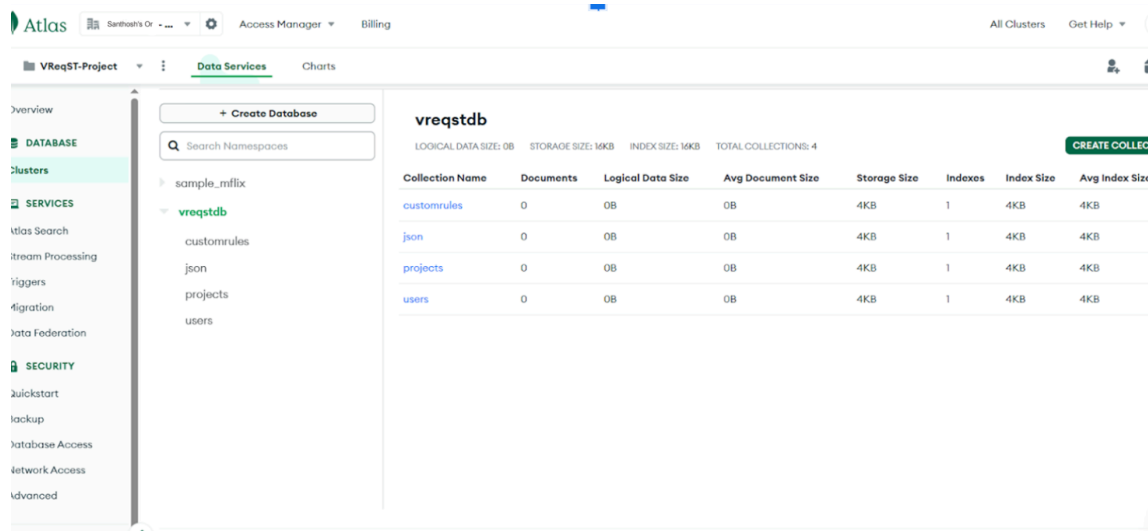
Atlas Santhosh's Or - ... Access Manager Billing All Clusters Get Help

VReqST-Project Data Services Charts

Overview
DATABASE
Clusters
SERVICES
Atlas Search
Stream Processing
Triggers
Migration
Data Federation
SECURITY
Quickstart
Backup
Database Access
Network Access
Advanced

+ Create Database
Search Namespaces
sample_mflix
vreqstdb
customrules
json
projects
users

vreqstdb
LOGICAL DATA SIZE: 0B STORAGE SIZE: 16KB INDEX SIZE: 16KB TOTAL COLLECTIONS: 4
CREATE COLLEC

| Collection Name | Documents | Logical Data Size | Avg Document Size | Storage Size | Indexes | Index Size | Avg Index Size |
|---|---|---|---|---|---|---|---|
| customrules | 0 | 0B | 0B | 4KB | 1 | 4KB | 4KB |
| json | 0 | 0B | 0B | 4KB | 1 | 4KB | 4KB |
| projects | 0 | 0B | 0B | 4KB | 1 | 4KB | 4KB |
| users | 0 | 0B | 0B | 4KB | 1 | 4KB | 4KB |